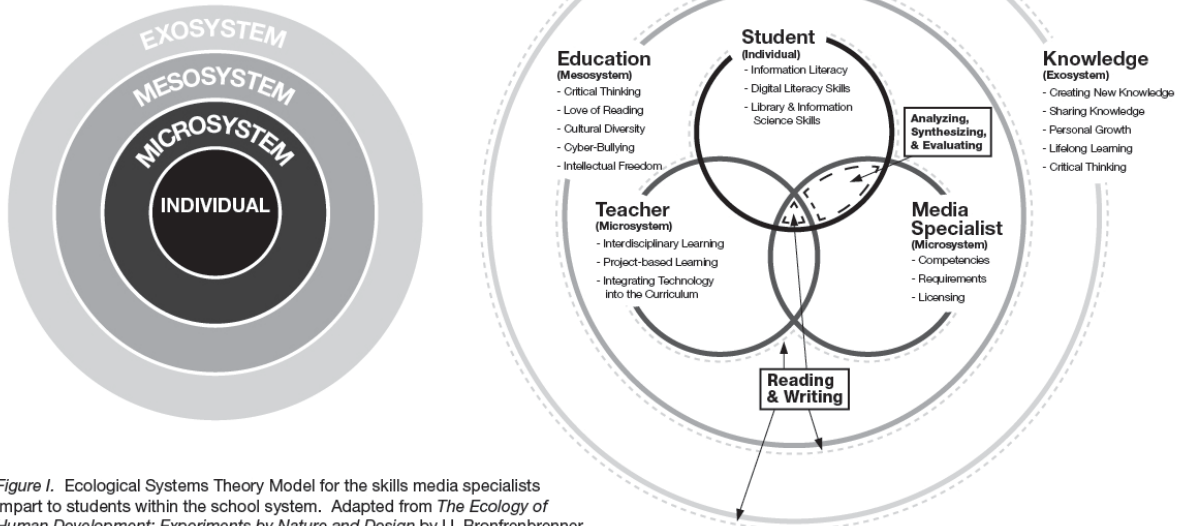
EXOSYSTEM
MESOSYSTEM
MICROSYSTEM
INDIVIDUAL

Education
(Mesosystem)
- Critical Thinking
- Love of Reading
- Cultural Diversity
- Cyber-Bullying
- Intellectual Freedom

Student
(Individual)
- Information Literacy
- Digital Literacy Skills
- Library & Information Science Skills

Knowledge
(Exosystem)
- Creating New Knowledge
- Sharing Knowledge
- Personal Growth
- Lifelong Learning
- Critical Thinking

Analyzing, Synthesizing, & Evaluating

Teacher
(Microsystem)
- Interdisciplinary Learning
- Project-based Learning
- Integrating Technology into the Curriculum

Media Specialist
(Microsystem)
- Competencies
- Requirements
- Licensing

Reading & Writing

Figure I. Ecological Systems Theory Model for the skills media specialists impart to students within the school system. Adapted from The Ecology of Human Development: Experiments by Nature and Design by U. Bronfenbrenner